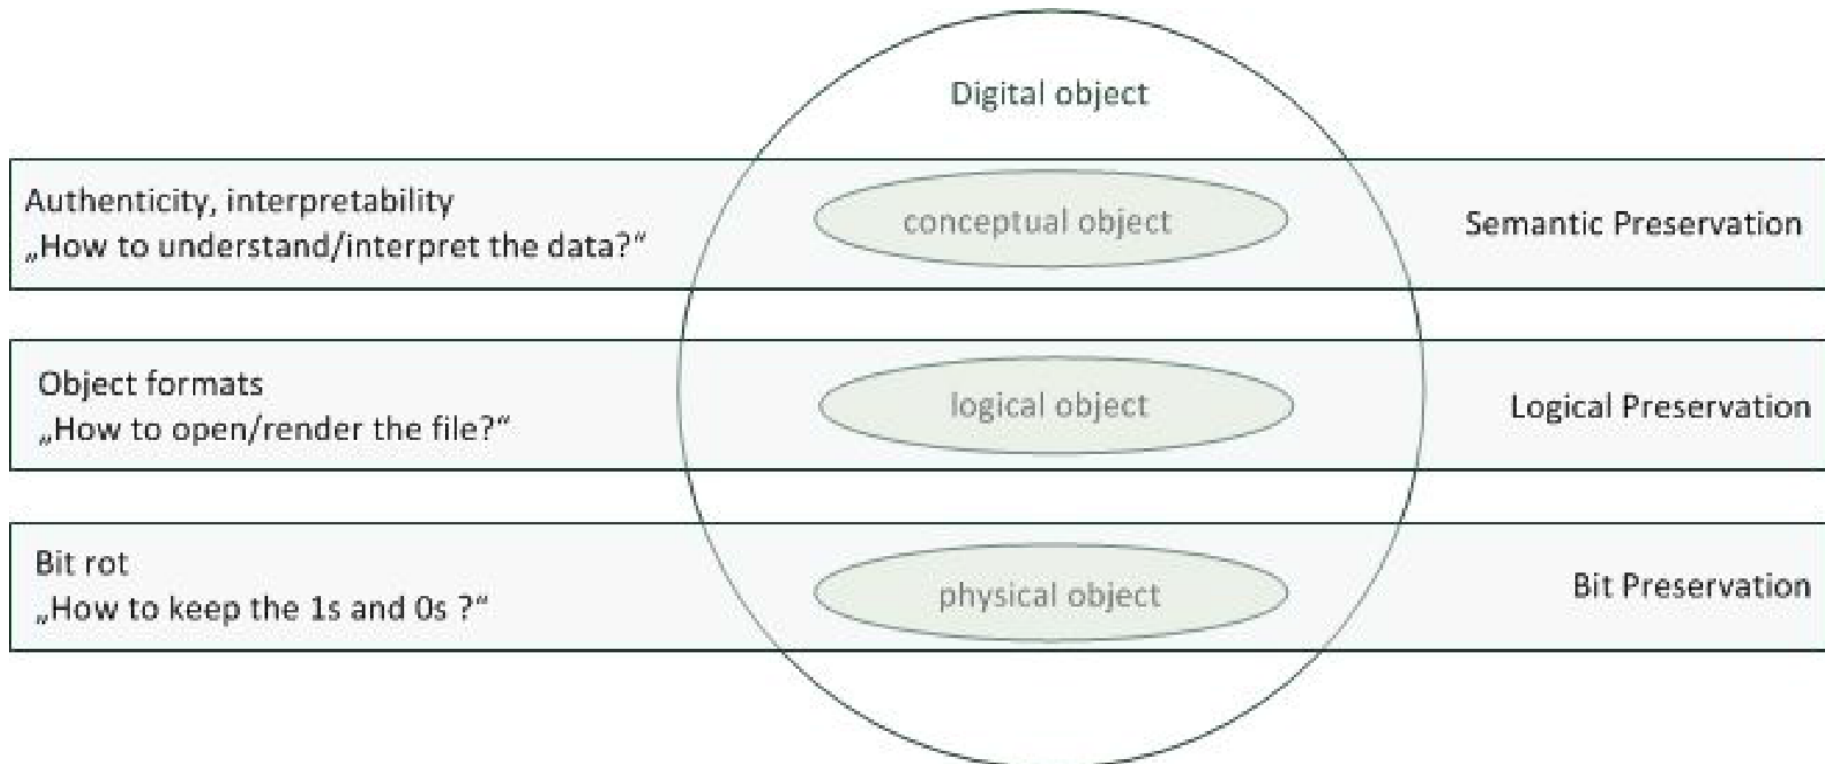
Digital object

Authenticity, interpretability
„How to understand/interpret the data?“

conceptual object

Semantic Preservation

Object formats
„How to open/render the file?“

logical object

Logical Preservation

Bit rot
„How to keep the 1s and 0s ?“

physical object

Bit Preservation